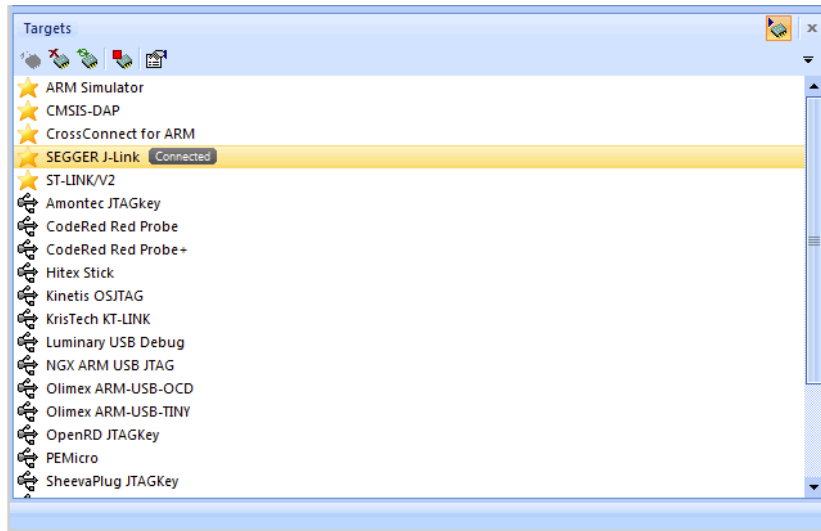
Targets

ARM Simulator
CMSIS-DAP
CrossConnect for ARM
SEGGER J-Link Connected
ST-LINK/V2
Amontec JTAGkey
CodeRed Red Probe
CodeRed Red Probe+
Hitex Stick
Kinetis OSJTAG
KrisTech KT-LINK
Luminary USB Debug
NGX ARM USB JTAG
Olimex ARM-USB-OCD
Olimex ARM-USB-TINY
OpenRD JTAGKey
PEMicro
SheevaPlug JTAGKey